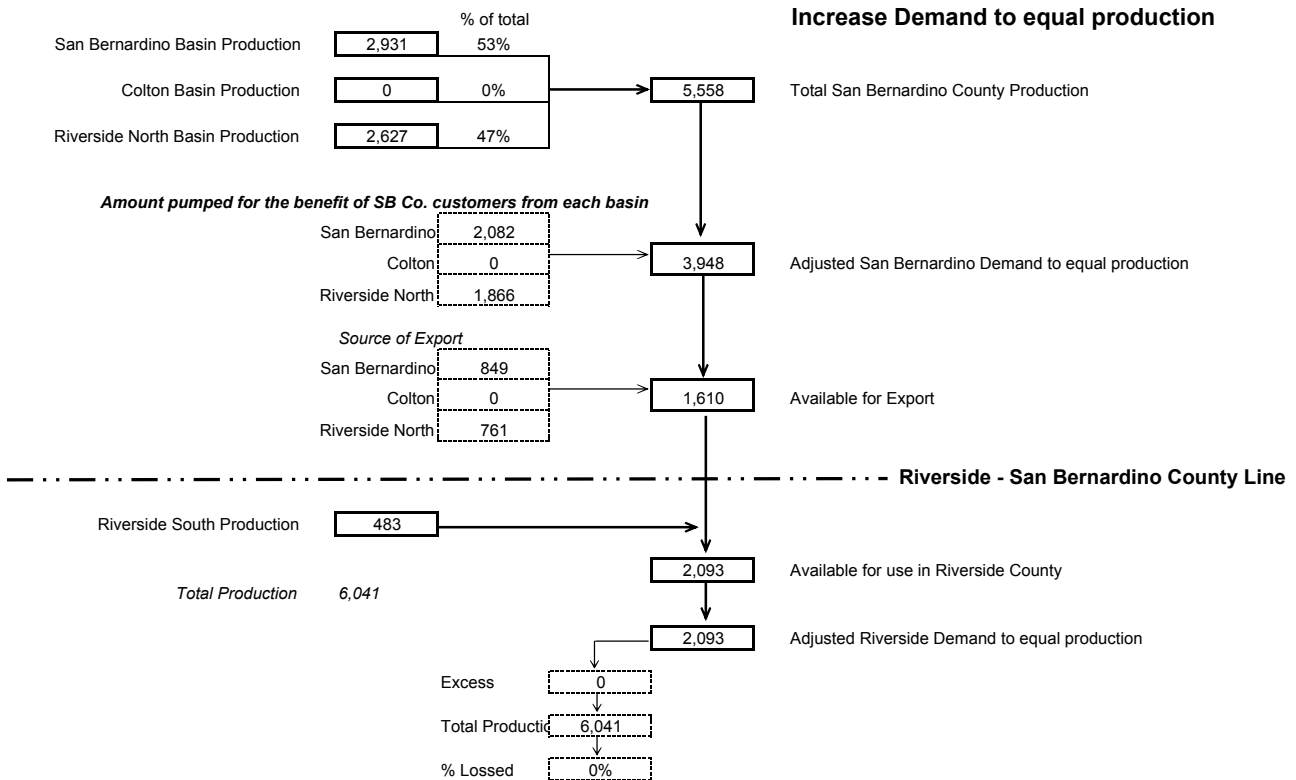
Increase Demand to equal production

% of total

San Bernardino Basin Production 2,931 53%

Colton Basin Production 0 0%

Riverside North Basin Production 2,627 47%

5,558 Total San Bernardino County Production

*Amount pumped for the benefit of SB Co. customers from each basin*

San Bernardino 2,082

Colton 0

Riverside North 1,866

3,948 Adjusted San Bernardino Demand to equal production

*Source of Export*

San Bernardino 849

Colton 0

Riverside North 761

1,610 Available for Export

Riverside - San Bernardino County Line

Riverside South Production 483

2,093 Available for use in Riverside County

*Total Production* *6,041*

2,093 Adjusted Riverside Demand to equal production

Excess 0

Total Productic 6,041

% Lossed 0%